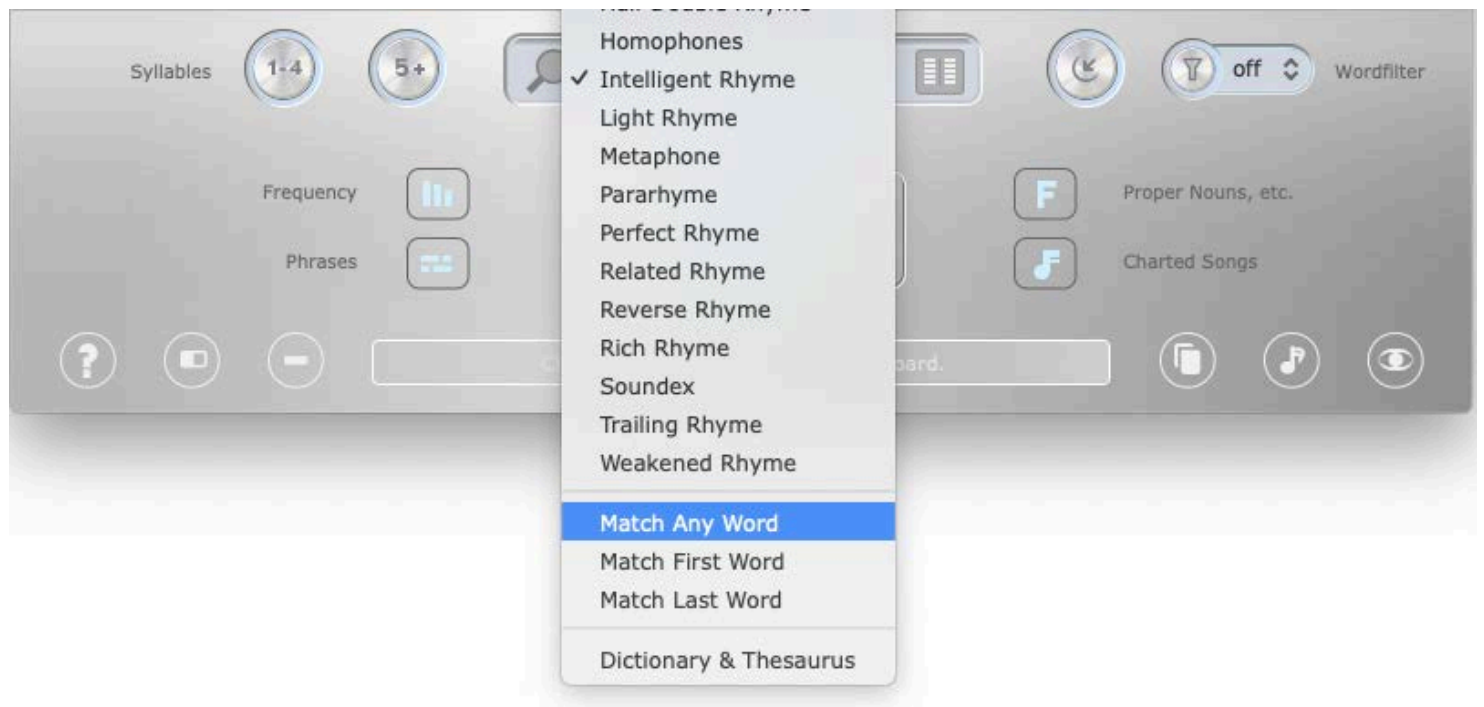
Syllables 1-4 5+

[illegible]
Homophones
✓ Intelligent Rhyme
Light Rhyme
Metaphone
Pararhyme
Perfect Rhyme
Related Rhyme
Reverse Rhyme
Rich Rhyme
Soundex
Trailing Rhyme
Weakened Rhyme

Match Any Word
Match First Word
Match Last Word

Dictionary & Thesaurus

off Wordfilter

Frequency
Phrases
F Proper Nouns, etc.
Charted Songs

C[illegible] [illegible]oard.